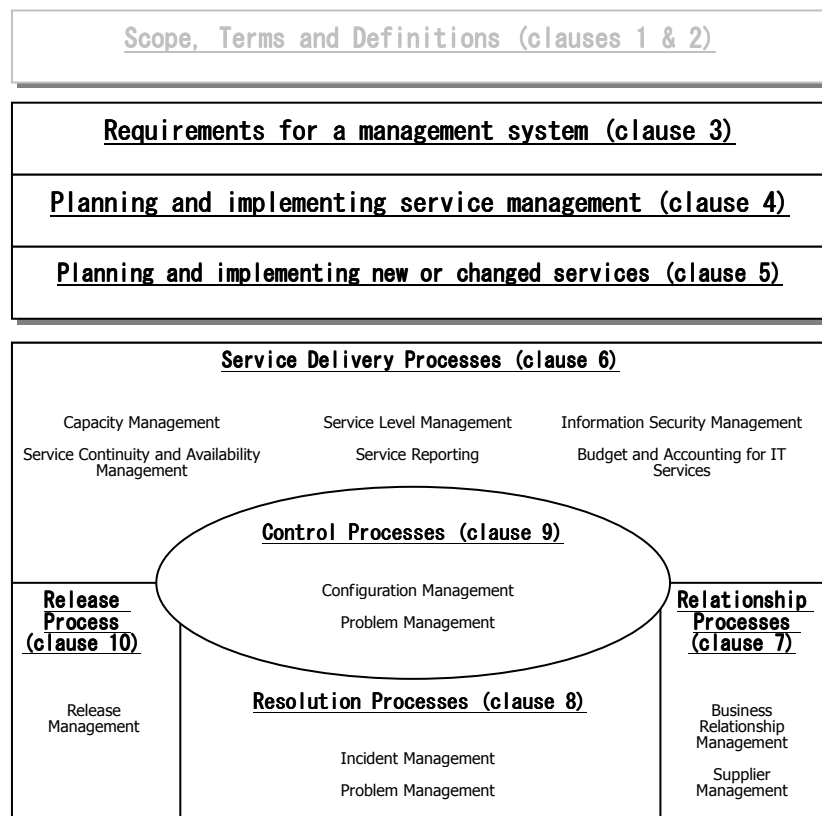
Scope, Terms and Definitions (clauses 1 & 2)

Requirements for a management system (clause 3)

Planning and implementing service management (clause 4)

Planning and implementing new or changed services (clause 5)

Service Delivery Processes (clause 6)

Capacity Management

Service Level Management

Information Security Management

Service Continuity and Availability Management

Service Reporting

Budget and Accounting for IT Services

Control Processes (clause 9)

Configuration Management

Problem Management

Release Process (clause 10)

Release Management

Resolution Processes (clause 8)

Incident Management

Problem Management

Relationship Processes (clause 7)

Business Relationship Management

Supplier Management